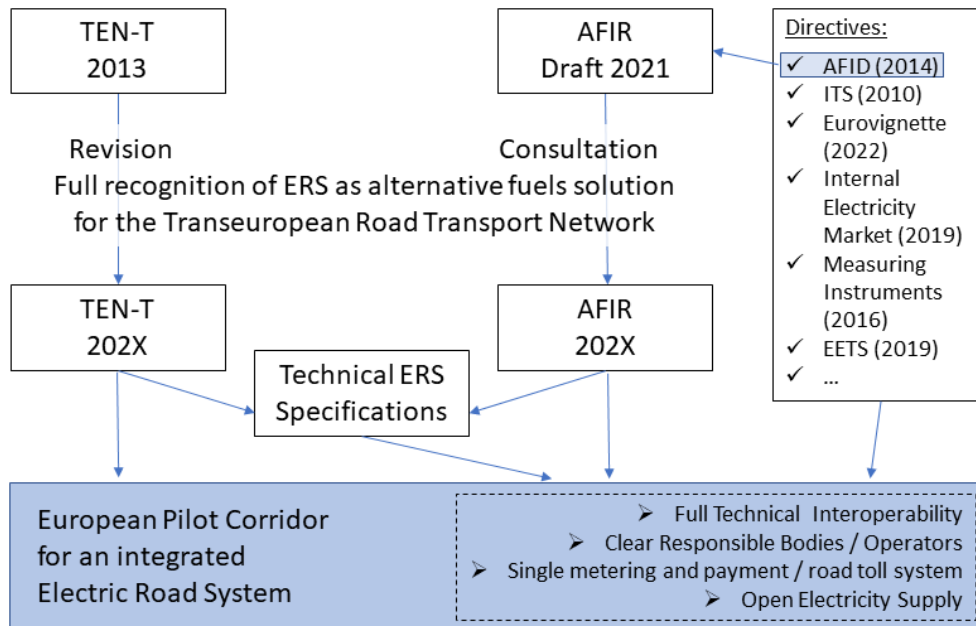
TEN-T
2013

AFIR
Draft 2021

Directives:
✓ AFID (2014)
✓ ITS (2010)
✓ Eurovignette (2022)
✓ Internal Electricity Market (2019)
✓ Measuring Instruments (2016)
✓ EETS (2019)
✓ ...

Revision

Consultation

Full recognition of ERS as alternative fuels solution for the Transeuropean Road Transport Network

TEN-T
202X

AFIR
202X

Technical ERS Specifications

European Pilot Corridor for an integrated Electric Road System

➢ Full Technical Interoperability
➢ Clear Responsible Bodies / Operators
➢ Single metering and payment / road toll system
➢ Open Electricity Supply